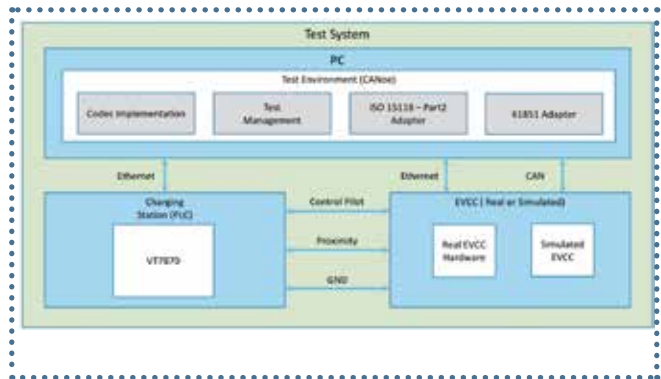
Test System

PC

Test Environment (CANoe)

Codec Implementation

Test Management

ISO 15118 – Part2 Adapter

61851 Adapter

Ethernet

Ethernet

CAN

Charging Station (FLC)

VT7870

Control Pilot

Proximity

GND

EVCC ( Real or Simulated)

Real EVCC Hardware

Simulated EVCC